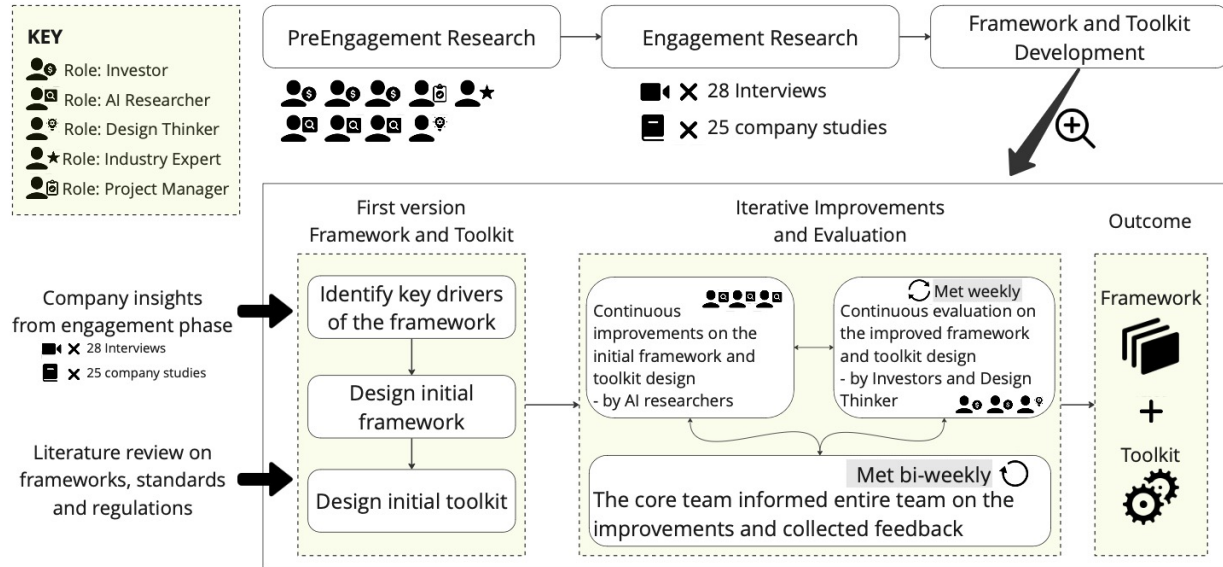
KEY
Role: Investor
Role: AI Researcher
Role: Design Thinker
Role: Industry Expert
Role: Project Manager

PreEngagement Research

Engagement Research

× 28 Interviews

× 25 company studies

Framework and Toolkit Development

First version Framework and Toolkit

Iterative Improvements and Evaluation

Outcome

Company insights from engagement phase

× 28 Interviews

× 25 company studies

Literature review on frameworks, standards and regulations

Identify key drivers of the framework

Design initial framework

Design initial toolkit

Continuous improvements on the initial framework and toolkit design - by AI researchers

Met weekly

Continuous evaluation on the improved framework and toolkit design - by Investors and Design Thinker

Met bi-weekly

The core team informed entire team on the improvements and collected feedback

Framework

+

Toolkit